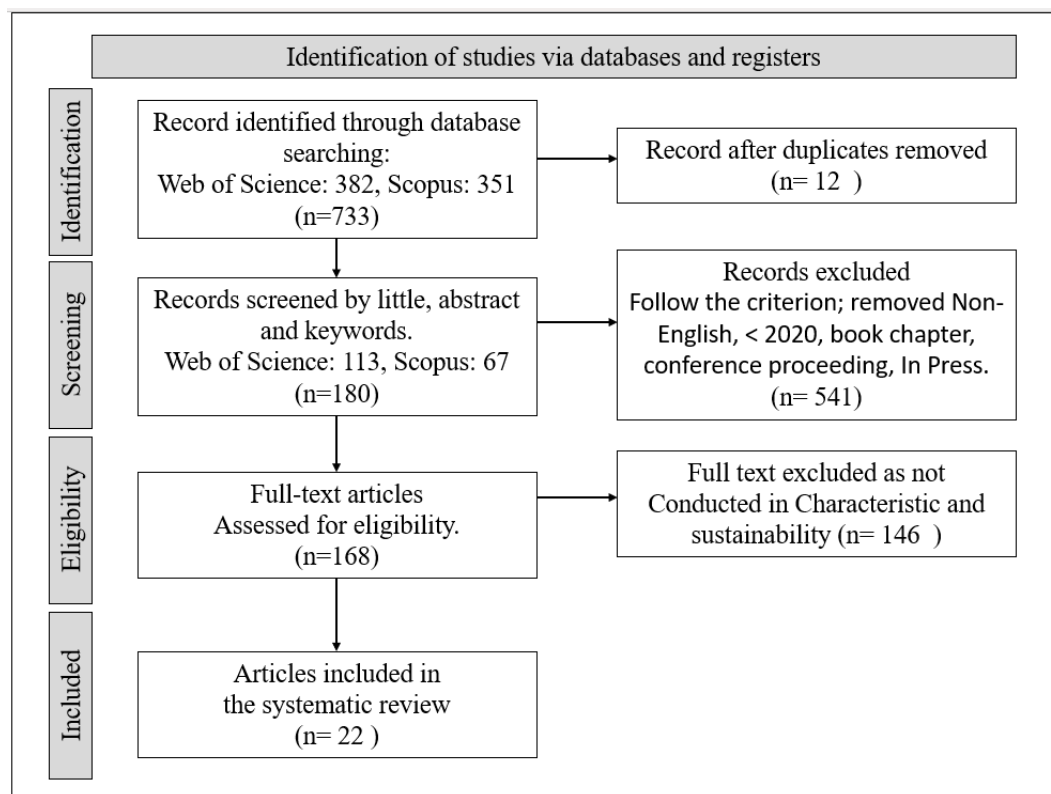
Identification of studies via databases and registers

Identification

Record identified through database searching:
Web of Science: 382, Scopus: 351
(n=733)

Record after duplicates removed
(n= 12 )

Screening

Records screened by little, abstract and keywords.
Web of Science: 113, Scopus: 67
(n=180)

Records excluded
Follow the criterion; removed Non-English, < 2020, book chapter, conference proceeding, In Press.
(n= 541)

Eligibility

Full-text articles
Assessed for eligibility.
(n=168)

Full text excluded as not Conducted in Characteristic and sustainability (n= 146 )

Included

Articles included in the systematic review
(n= 22 )